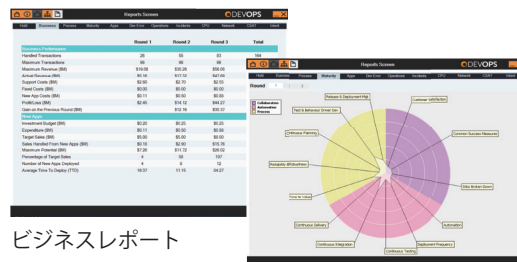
Reports Screen
C DEVOPS

Hotel | Business | Process | Maturity | Apps | Dev Error | Operations | Incidents | CPU | Network | CSAT | Inbox

| | Round 1 | Round 2 | Round 3 | Total |
|---|---|---|---|---|
| Business Performance | | | | |
| Handled Transactions | 26 | 55 | 83 | 164 |
| Maximum Transactions | 99 | 99 | 99 | |
| Maximum Revenue (\$M) | \$18.68 | \$38.28 | \$56.06 | |
| Actual Revenue (\$M) | \$5.16 | \$17.12 | \$47.60 | |
| Support Costs (\$M) | \$2.60 | \$2.70 | \$2.55 | |
| Fixed Costs (\$M) | \$0.00 | \$0.00 | \$0.00 | |
| New App Costs (\$M) | \$0.11 | \$0.50 | \$0.00 | |
| Profit/Loss (\$M) | \$2.46 | \$14.12 | \$44.27 | |
| Gain on the Previous Round (\$M) | | \$12.19 | \$30.37 | |
| New Apps | | | | |
| Investment Budget (\$M) | \$0.20 | \$0.20 | \$0.20 | |
| Expenditure (\$M) | \$0.11 | \$0.50 | \$0.55 | |
| Target Sales (\$M) | \$5.00 | \$5.00 | \$5.00 | |
| Sales Handled From New Apps (\$M) | \$0.16 | \$2.60 | \$15.76 | |
| Maximum Potential (\$M) | \$7.28 | \$11.72 | \$26.02 | |
| Percentage of Target Sales | 4 | 55 | 107 | |
| Number of New Apps Deployed | 4 | 6 | 12 | |
| Average Time To Deploy (TTD) | 16.37 | 11.15 | 04.27 | |

ビジネスレポート

Reports Screen
C DEVOPS

Hotel | Business | Process | Maturity | Apps | Dev Error | Operations | Incidents | CPU | Network | CSAT | Inbox

Round 1

Collaboration
Automation
Process

Release & Deployment Mgt
Customer satisfaction
Test & Behaviour Driven Dev
Common Success Measures
Continuous Planning
Silos Broken Down
Manageability @Visibilities
Automation
Time to value
Deployment Frequency
Continuous Delivery
Continuous Integration
Continuous Testing